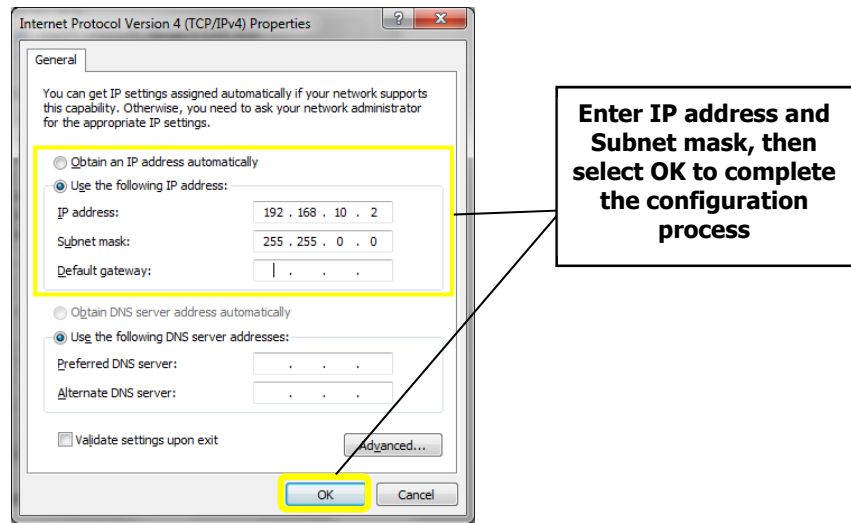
Internet Protocol Version 4 (TCP/IPv4) Properties

?

X

General

You can get IP settings assigned automatically if your network supports this capability. Otherwise, you need to ask your network administrator for the appropriate IP settings.

Obtain an IP address automatically

Use the following IP address:

IP address: 192 . 168 . 10 . 2

Subnet mask: 255 . 255 . 0 . 0

Default gateway: . . .

Obtain DNS server address automatically

Use the following DNS server addresses:

Preferred DNS server: . . .

Alternate DNS server: . . .

Validate settings upon exit

Advanced...

OK

Cancel

Enter IP address and Subnet mask, then select OK to complete the configuration process